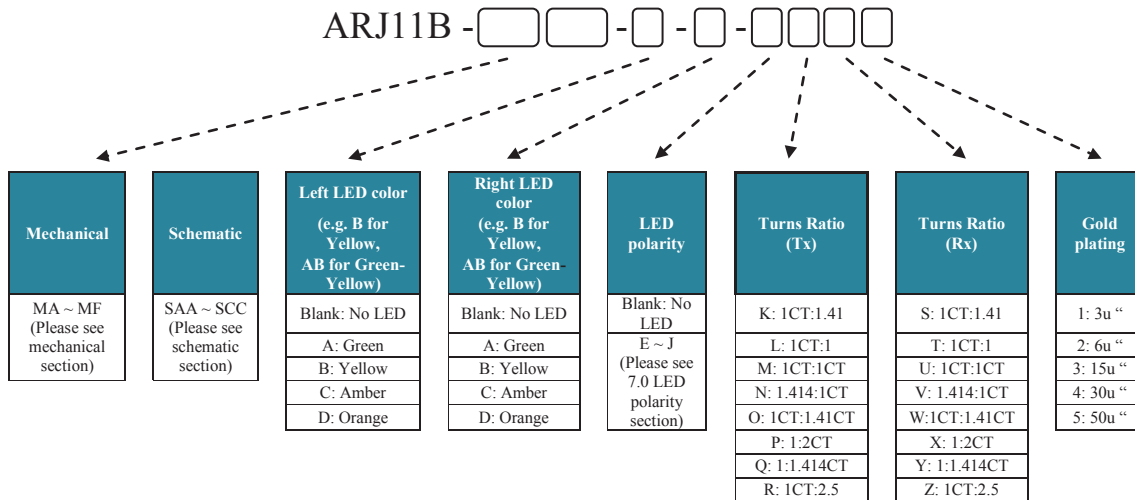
ARJ11B - - - -

| Mechanical |
|---|
| MA ~ MF (Please see mechanical section) |

| Schematic |
|---|
| SAA ~ SCC (Please see schematic section) |

| Left LED color (e.g. B for Yellow, AB for Green-Yellow) |
|---|
| Blank: No LED |
| A: Green |
| B: Yellow |
| C: Amber |
| D: Orange |

| Right LED color (e.g. B for Yellow, AB for Green-Yellow) |
|---|
| Blank: No LED |
| A: Green |
| B: Yellow |
| C: Amber |
| D: Orange |

| LED polarity |
|---|
| Blank: No LED |
| E ~ J (Please see 7.0 LED polarity section) |

| Turns Ratio (Tx) |
|---|
| K: 1CT:1.41 |
| L: 1CT:1 |
| M: 1CT:1CT |
| N: 1.414:1CT |
| O: 1CT:1.41CT |
| P: 1:2CT |
| Q: 1:1.414CT |
| R: 1CT:2.5 |

| Turns Ratio (Rx) |
|---|
| S: 1CT:1.41 |
| T: 1CT:1 |
| U: 1CT:1CT |
| V: 1.414:1CT |
| W:1CT:1.41CT |
| X: 1:2CT |
| Y: 1:1.414CT |
| Z: 1CT:2.5 |

| Gold plating |
|---|
| 1: 3u “ |
| 2: 6u “ |
| 3: 15u “ |
| 4: 30u “ |
| 5: 50u “ |